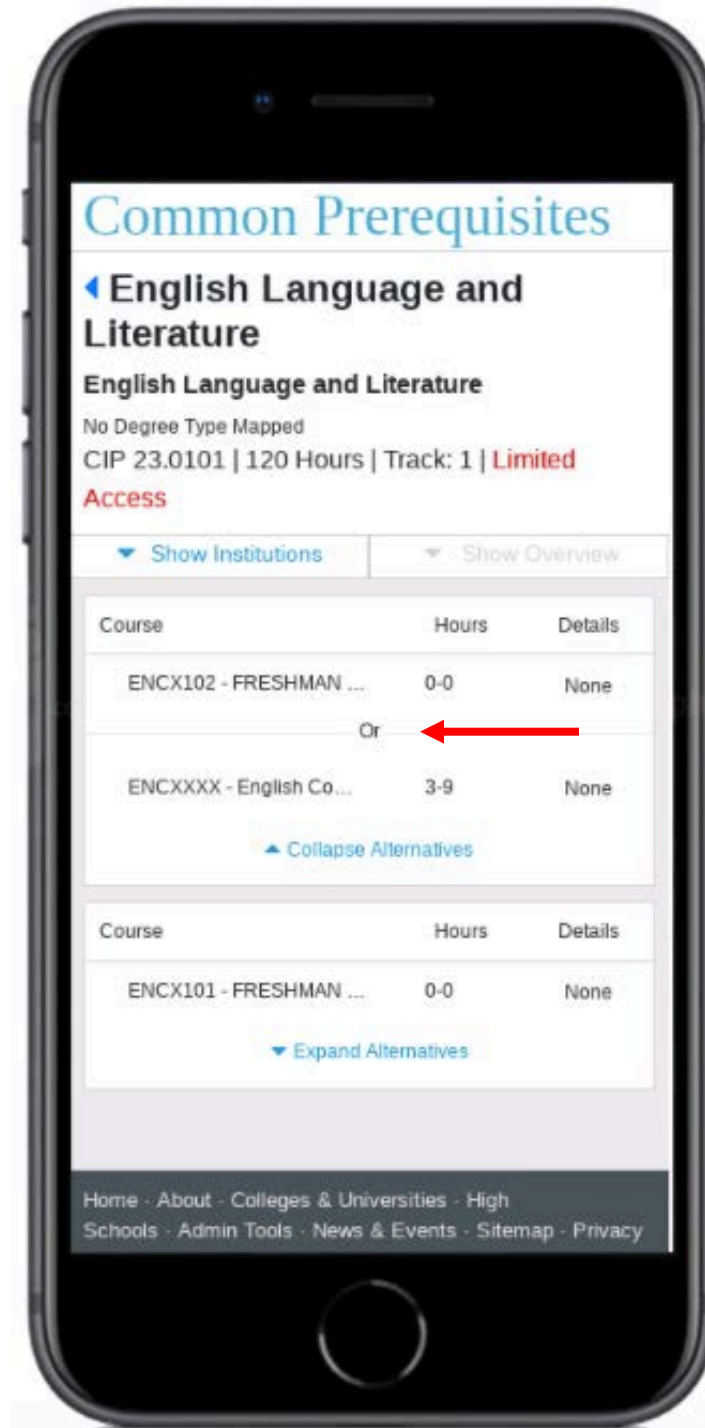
Common Prerequisites

English Language and Literature

English Language and Literature

No Degree Type Mapped

CIP 23.0101 | 120 Hours | Track: 1 | Limited Access

Show Institutions | Show Overview

| Course | Hours | Details |
|---|---|---|
| ENCX102 - FRESHMAN ... | 0-0 | None |
| Or | | |
| ENCXXXX - English Co... | 3-9 | None |

Collapse Alternatives

| Course | Hours | Details |
|---|---|---|
| ENCX101 - FRESHMAN ... | 0-0 | None |

Expand Alternatives

Home · About · Colleges & Universities · High Schools · Admin Tools · News & Events · Sitemap · Privacy